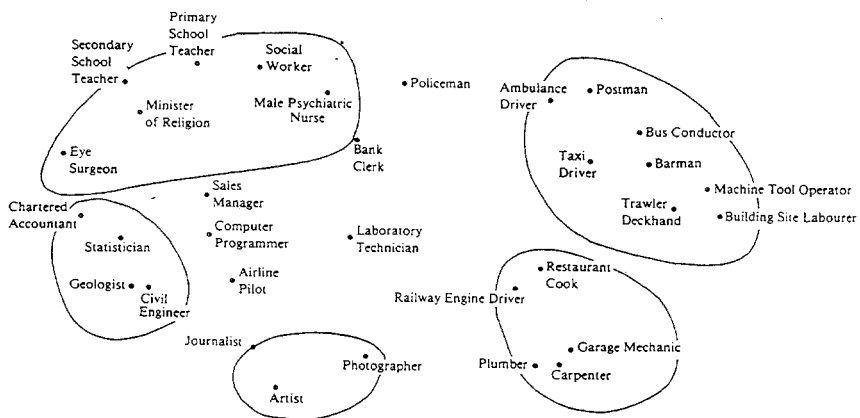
Primary School Teacher

Secondary School Teacher

Social Worker

Minister of Religion

Male Psychiatric Nurse

Policeman

Ambulance Driver

Postman

Eye Surgeon

Bank Clerk

Bus Conductor

Taxi Driver

Barman

Sales Manager

Chartered Accountant

Machine Tool Operator

Trawler Deckhand

Building Site Labourer

Statistician

Computer Programmer

Laboratory Technician

Geologist

Civil Engineer

Airline Pilot

Restaurant Cook

Railway Engine Driver

Journalist

Photographer

Garage Mechanic

Plumber

Carpenter

Artist